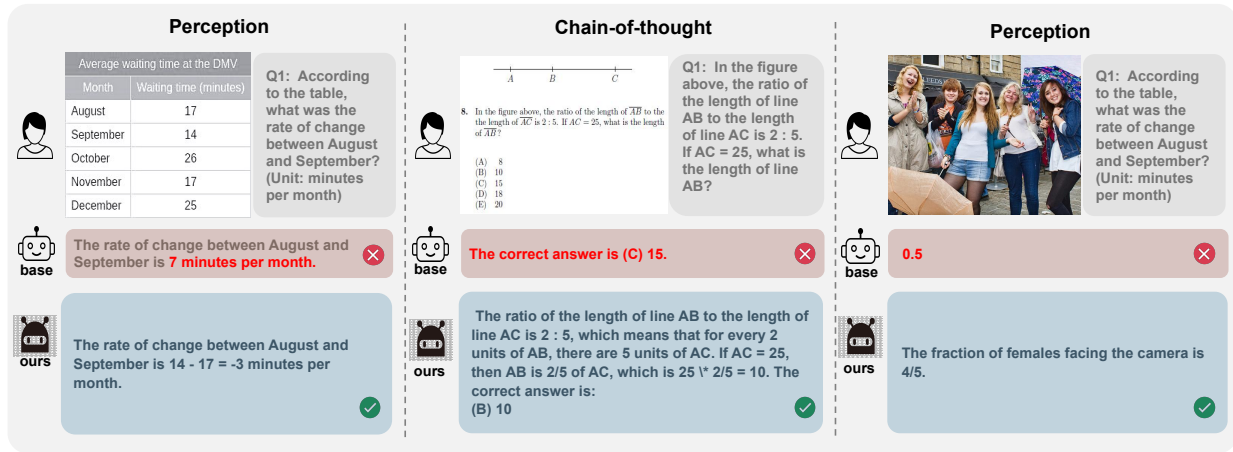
Perception

Average waiting time at the DMV

| Month | Waiting time (minutes) |
|---|---|
| August | 17 |
| September | 14 |
| October | 26 |
| November | 17 |
| December | 25 |

Q1: According to the table, what was the rate of change between August and September? (Unit: minutes per month)

base

The rate of change between August and September is 7 minutes per month.

ours

The rate of change between August and September is 14 - 17 = -3 minutes per month.

Chain-of-thought

A B C

8. In the figure above, the ratio of the length of $\overline{AB}$ to the the length of $\overline{AC}$ is 2 : 5. If $AC = 25$, what is the length of $\overline{AB}$?

(A) 8
(B) 10
(C) 15
(D) 18
(E) 20

Q1: In the figure above, the ratio of the length of line AB to the length of line AC is 2 : 5. If AC = 25, what is the length of line AB?

base

The correct answer is (C) 15.

ours

The ratio of the length of line AB to the length of line AC is 2 : 5, which means that for every 2 units of AB, there are 5 units of AC. If AC = 25, then AB is 2/5 of AC, which is 25 \* 2/5 = 10. The correct answer is:
(B) 10

Perception

Q1: According to the table, what was the rate of change between August and September? (Unit: minutes per month)

base

0.5

ours

The fraction of females facing the camera is 4/5.